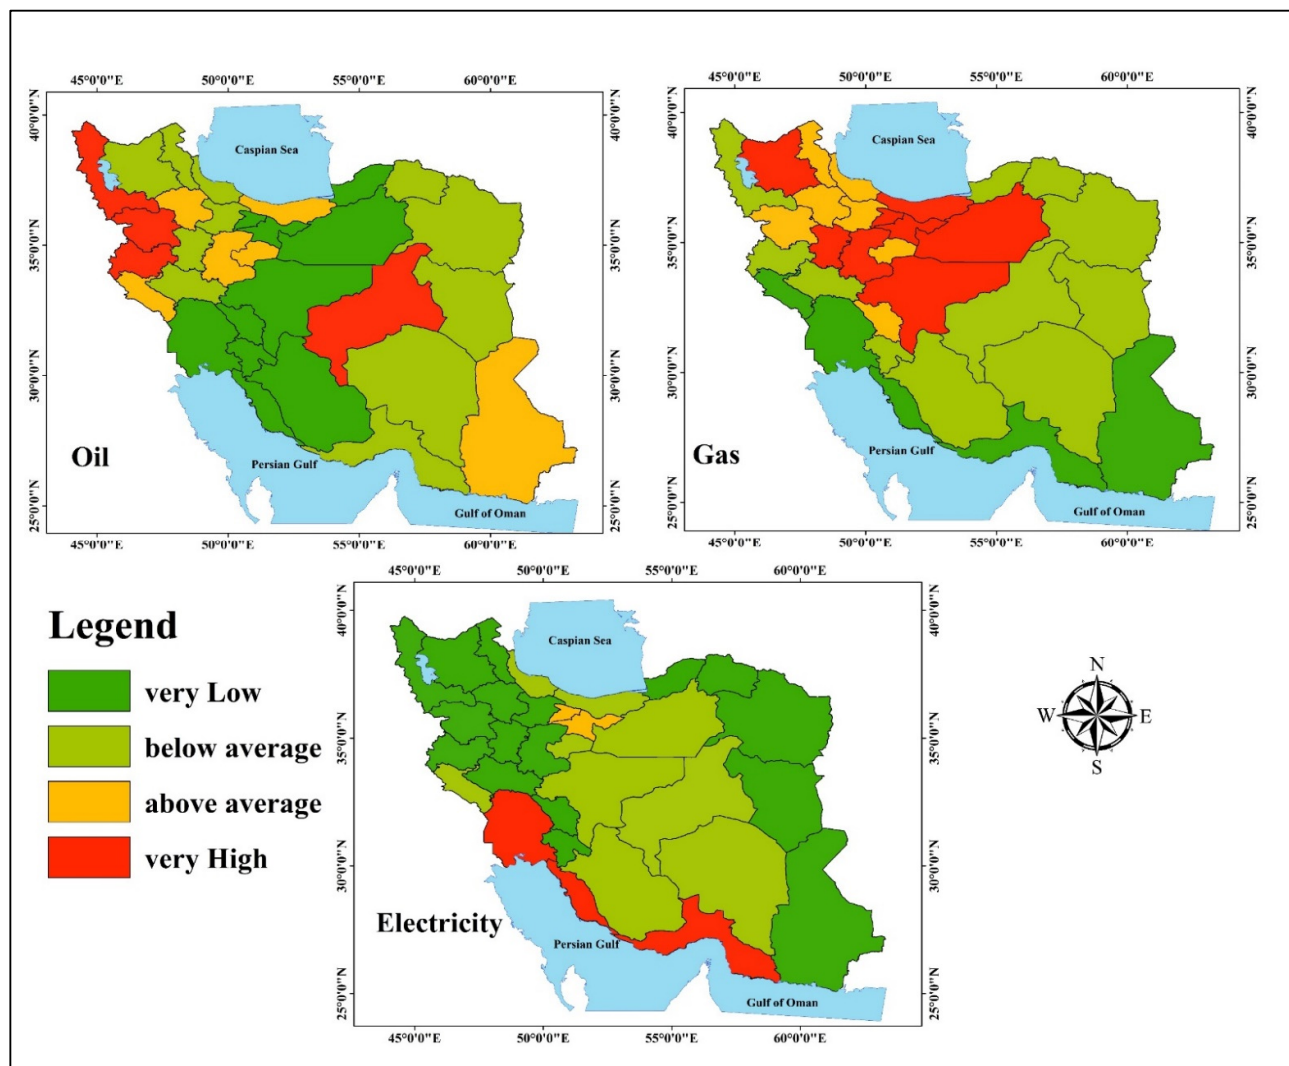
45°0'0"E 50°0'0"E 55°0'0"E 60°0'0"E

40°0'0"N 35°0'0"N 30°0'0"N 25°0'0"N

Caspian Sea

Oil

Persian Gulf

Gulf of Oman

45°0'0"E 50°0'0"E 55°0'0"E 60°0'0"E

40°0'0"N 35°0'0"N 30°0'0"N 25°0'0"N

45°0'0"E 50°0'0"E 55°0'0"E 60°0'0"E

40°0'0"N 35°0'0"N 30°0'0"N 25°0'0"N

Caspian Sea

Gas

Persian Gulf

Gulf of Oman

45°0'0"E 50°0'0"E 55°0'0"E 60°0'0"E

40°0'0"N 35°0'0"N 30°0'0"N 25°0'0"N

Legend

very Low

below average

above average

very High

45°0'0"E 50°0'0"E 55°0'0"E 60°0'0"E

40°0'0"N 35°0'0"N 30°0'0"N 25°0'0"N

Caspian Sea

Electricity

Persian Gulf

Gulf of Oman

45°0'0"E 50°0'0"E 55°0'0"E 60°0'0"E

40°0'0"N 35°0'0"N 30°0'0"N 25°0'0"N

N
W E
S